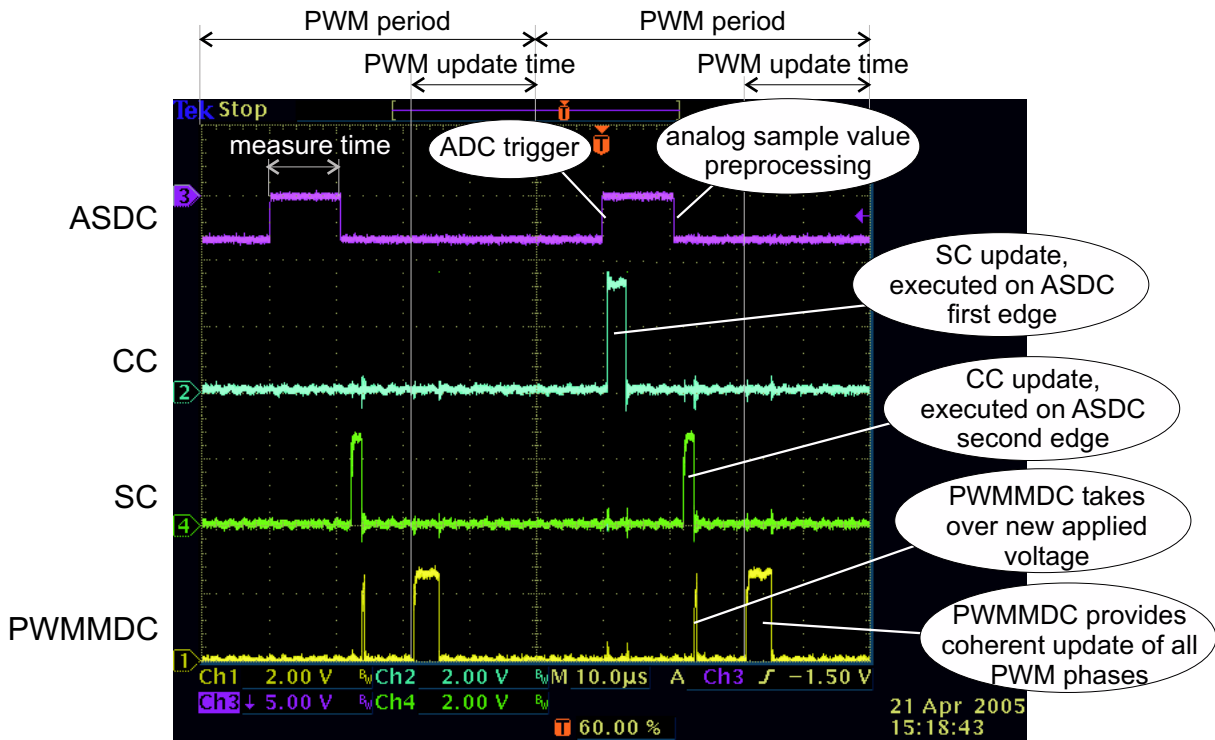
PWM period
PWM period
PWM update time
PWM update time
Tek Stop
measure time
ADC trigger
analog sample value preprocessing
ASDC
3
SC update, executed on ASDC first edge
CC
2
CC update, executed on ASDC second edge
SC
4
PWMMDC takes over new applied voltage
PWMMDC
1
PWMMDC provides coherent update of all PWM phases
Ch1 2.00 V $^B_W$Ch2 2.00 V $^B_W$M 10.0µs A Ch3 ∫ −1.50 V
Ch3 ↓ 5.00 V $^B_W$Ch4 2.00 V $^B_W$
T 60.00 %
21 Apr 2005
15:18:43